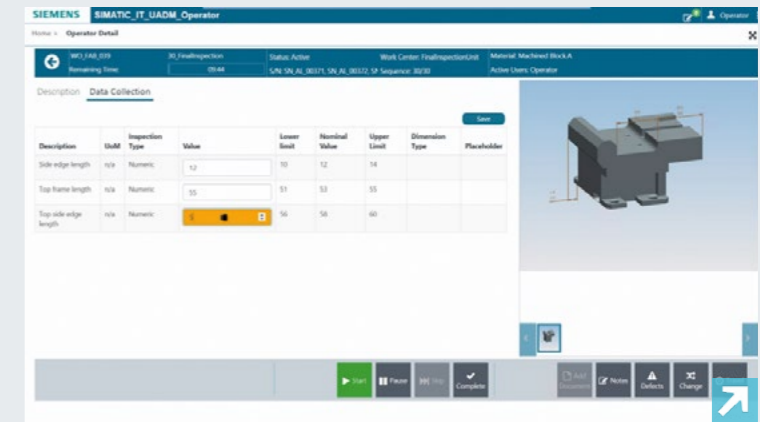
SIEMENS SIMATIC_IT_UADM_Operator

Operator

Home » Operator Detail

WO_FAB_039
Remaining Time:
30_FinalInspection
09:44
Status: Active
S/N: SN_AL_00371, SN_AL_00372, SN_AL_00373
Work Center: FinalInspectionUnit
Sequence: 30/30
Material: Machined Block A
Active Users: Operator

Description Data Collection

Save

| Description | UoM | Inspection Type | Value | Lower limit | Nominal Value | Upper Limit | Dimension Type | Placeholder |
|---|---|---|---|---|---|---|---|---|
| Side edge length | n/a | Numeric | 12 | 10 | 12 | 14 | | |
| Top frame length | n/a | Numeric | 55 | 51 | 53 | 55 | | |
| Top side edge length | n/a | Numeric | 5 | 56 | 58 | 60 | | |

Start Pause Stop Complete Add Document Notes Defects Change